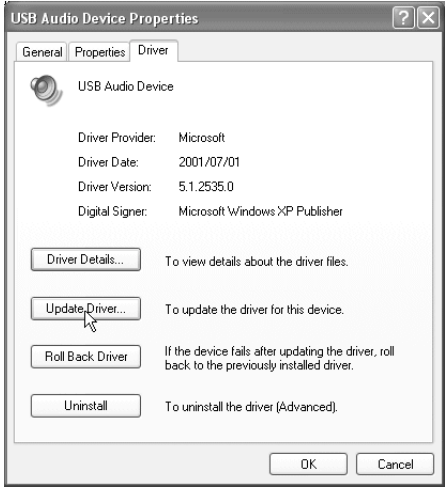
USB Audio Device Properties

? X

General | Properties | Driver

USB Audio Device

| | |
|---|---|
| Driver Provider: | Microsoft |
| Driver Date: | 2001/07/01 |
| Driver Version: | 5.1.2535.0 |
| Digital Signer: | Microsoft Windows XP Publisher |

Driver Details... To view details about the driver files.

Update Driver... To update the driver for this device.

Roll Back Driver If the device fails after updating the driver, roll back to the previously installed driver.

Uninstall To uninstall the driver (Advanced).

OK Cancel